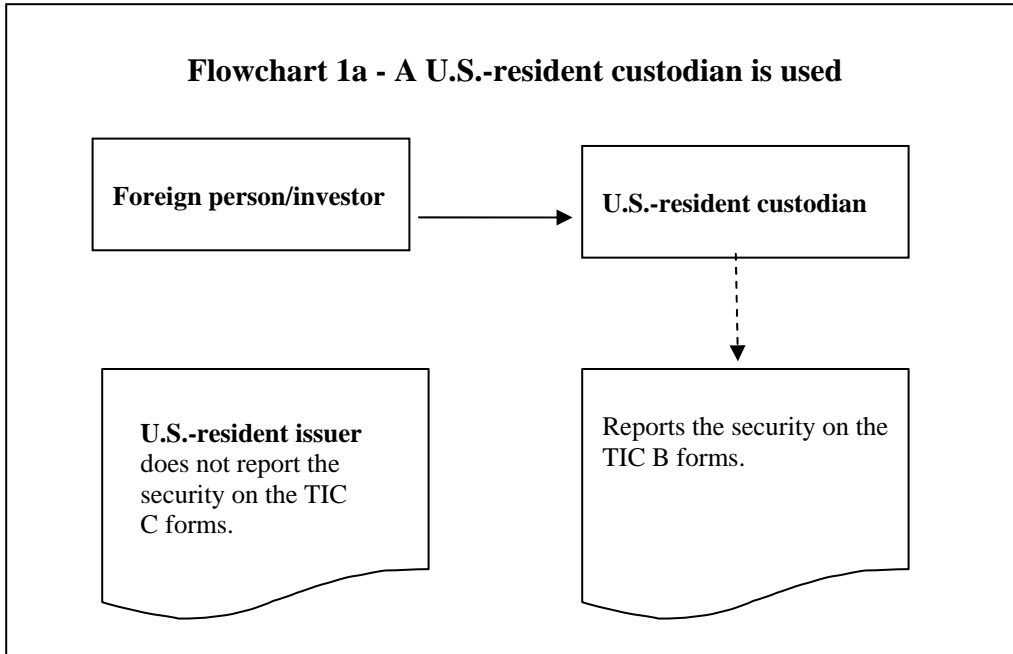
Flowchart 1a - A U.S.-resident custodian is used

Foreign person/investor

U.S.-resident custodian

U.S.-resident issuer does not report the security on the TIC C forms.

Reports the security on the TIC B forms.